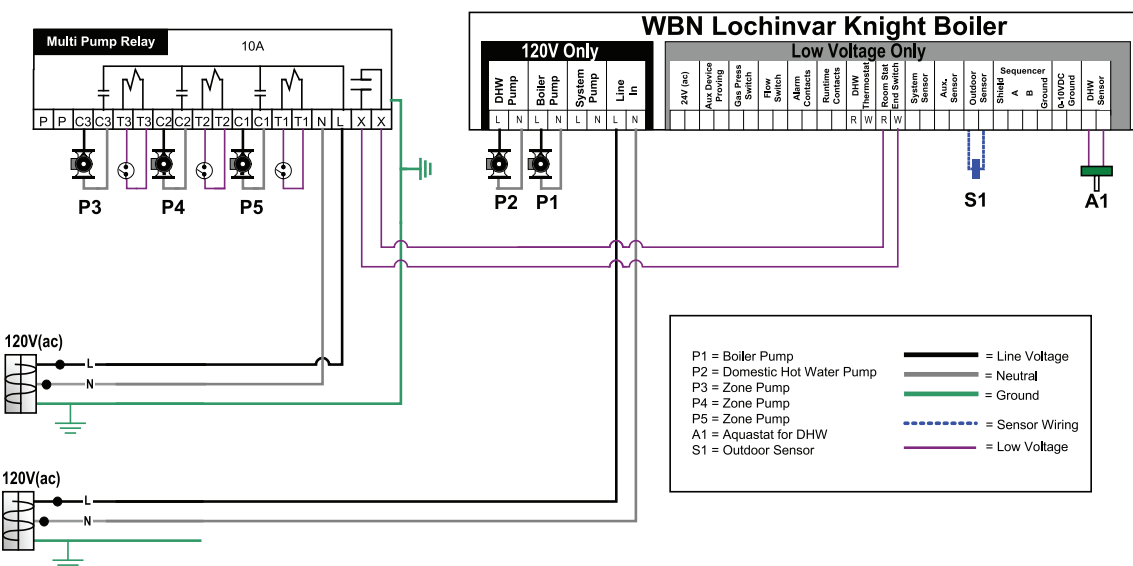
Multi Pump Relay

10A

| P | P | C3 | C3 | T3 | T3 | C2 | C2 | T2 | T2 | C1 | C1 | T1 | T1 | N | L | X | X |
|---|---|---|---|---|---|---|---|---|---|---|---|---|---|---|---|---|---|

P3 P4 P5

WBN Lochinvar Knight Boiler

120V Only

| DHW Pump | | Boiler Pump | | System Pump | | Line In | |
|---|---|---|---|---|---|---|---|
| L | N | L | N | L | N | L | N |

P2 P1

Low Voltage Only

24V (ac)
Aux Device Proving
Gas Press Switch
Flow Switch
Alarm Contacts
Runtime Contacts
DHW Thermostat R W
Room Stat End Switch R W
System Sensor
Aux. Sensor
Outdoor Sensor
Sequencer Shield A B Ground
0-10VDC Ground
DHW Sensor

S1

A1

120V(ac)
L
N

120V(ac)
L
N

P1 = Boiler Pump
P2 = Domestic Hot Water Pump
P3 = Zone Pump
P4 = Zone Pump
P5 = Zone Pump
A1 = Aquastat for DHW
S1 = Outdoor Sensor

= Line Voltage
= Neutral
= Ground
= Sensor Wiring
= Low Voltage